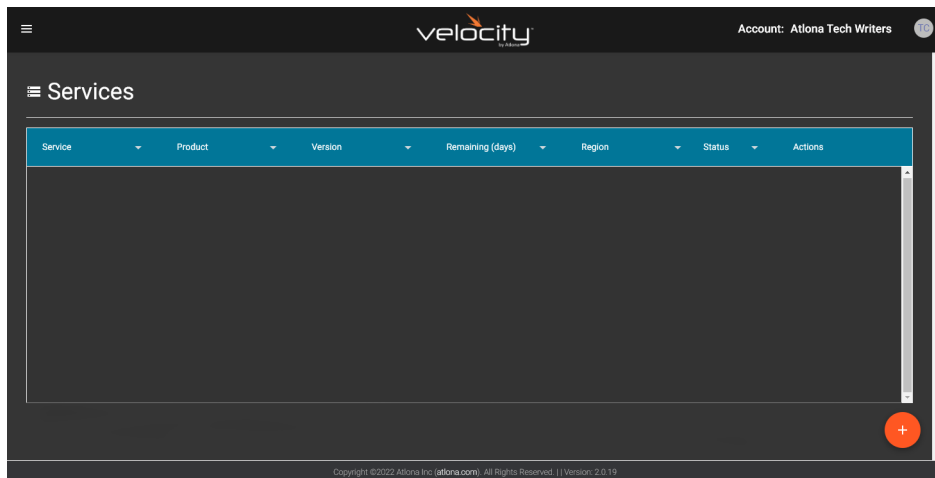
velocity
by Atlona

Account: Atlona Tech Writers

TC

Services

| Service | Product | Version | Remaining (days) | Region | Status | Actions |
|---|---|---|---|---|---|---|

+

Copyright ©2022 Atlona Inc (atlona.com). All Rights Reserved. | | Version: 2.0.19